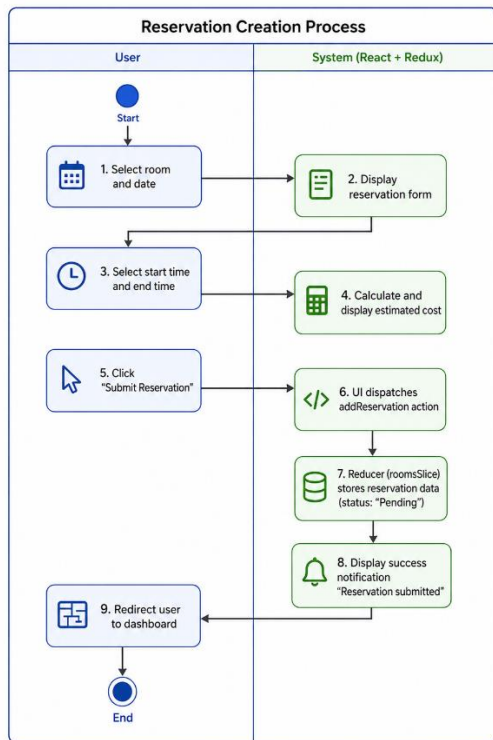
Reservation Creation Process

User

System (React + Redux)

Start

1. Select room and date

2. Display reservation form

3. Select start time and end time

4. Calculate and display estimated cost

5. Click "Submit Reservation"

6. UI dispatches addReservation action

7. Reducer (roomsSlice) stores reservation data (status: "Pending")

8. Display success notification "Reservation submitted"

9. Redirect user to dashboard

End